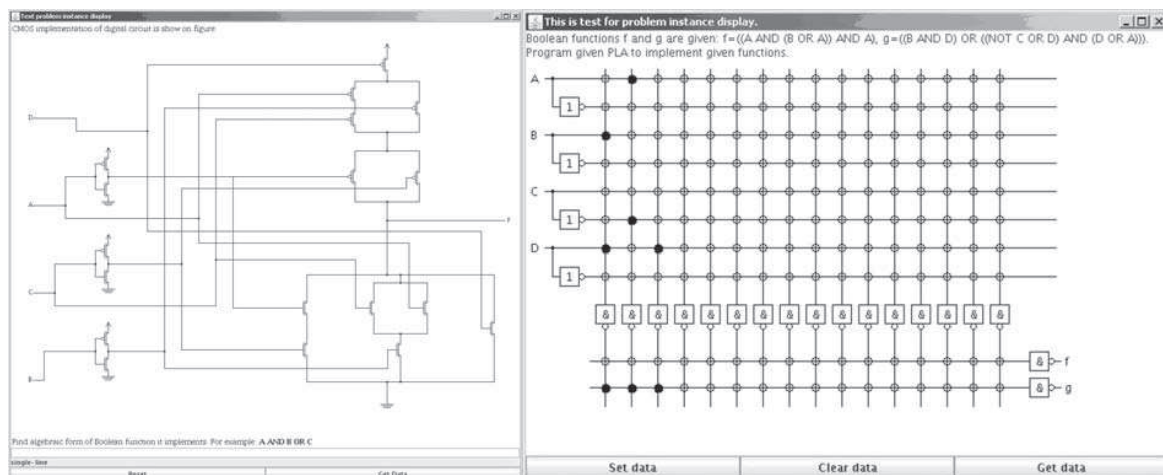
Test problem instance display

CMOS implementation of digital circuit is show on figure

D

A

C

B

F

Find algebraic form of Boolean function it implements. For example: A AND B OR C

Single-line

Reset

Get Data

This is test for problem instance display.

Boolean functions f and g are given: f=((A AND (B OR A)) AND A), g=((B AND D) OR ((NOT C OR D) AND (D OR A))). Program given PLA to implement given functions.

A

1

B

1

C

1

D

1

& & & & & & & & & & & & & & & &

& f

& g

Set data

Clear data

Get data